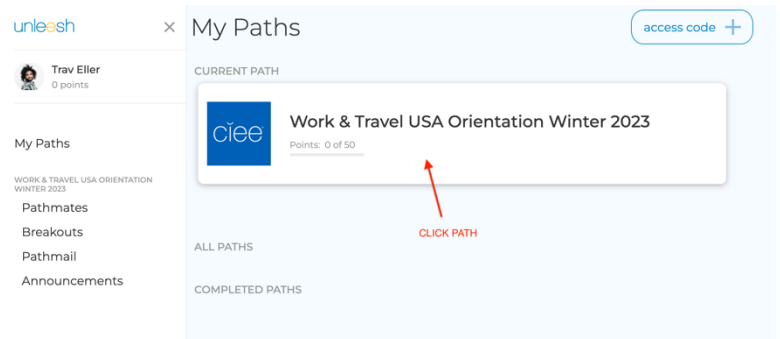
unleesh

×

Trav Eller
0 points

My Paths

WORK & TRAVEL USA ORIENTATION WINTER 2023

Pathmates

Breakouts

Pathmail

Announcements

My Paths

access code +

CURRENT PATH

ciee

Work & Travel USA Orientation Winter 2023

Points: 0 of 50

CLICK PATH

ALL PATHS

COMPLETED PATHS